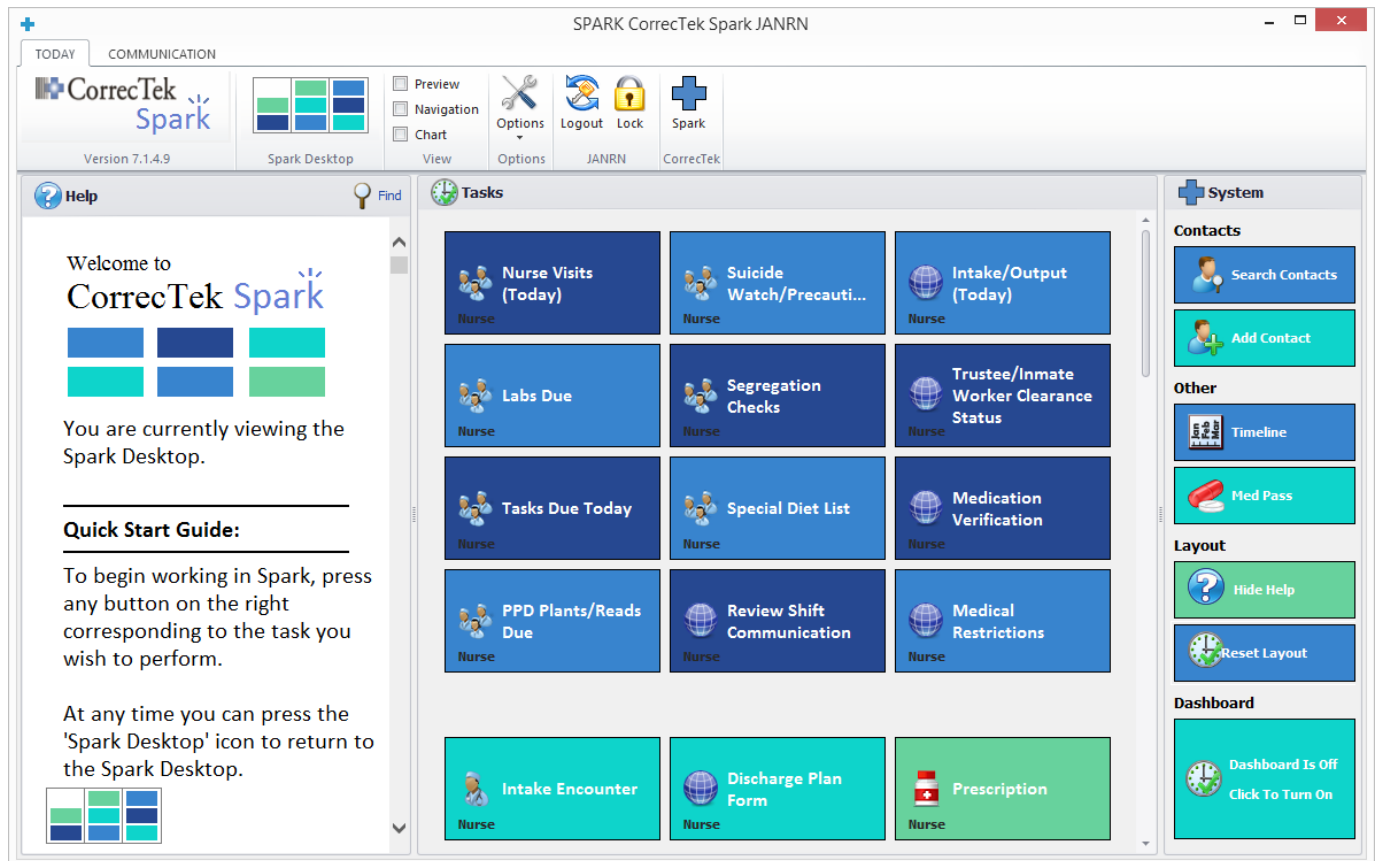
SPARK CorrecTek Spark JANRN

TODAY COMMUNICATION

CorrecTek Spark
Version 7.1.4.9

Spark Desktop

Preview
Navigation
Chart
View

Options
Options

Logout Lock
JANRN

Spark
CorrecTek

Help
Find

Welcome to
CorrecTek Spark

You are currently viewing the Spark Desktop.

Quick Start Guide:

To begin working in Spark, press any button on the right corresponding to the task you wish to perform.

At any time you can press the 'Spark Desktop' icon to return to the Spark Desktop.

Tasks

Nurse Visits (Today)
Nurse

Suicide Watch/Precauti...
Nurse

Intake/Output (Today)
Nurse

Labs Due
Nurse

Segregation Checks
Nurse

Trustee/Inmate Worker Clearance Status
Nurse

Tasks Due Today
Nurse

Special Diet List
Nurse

Medication Verification
Nurse

PPD Plants/Reads Due
Nurse

Review Shift Communication
Nurse

Medical Restrictions
Nurse

Intake Encounter
Nurse

Discharge Plan Form
Nurse

Prescription
Nurse

System

Contacts
Search Contacts
Add Contact

Other
Timeline
Med Pass

Layout
Hide Help
Reset Layout

Dashboard
Dashboard Is Off
Click To Turn On